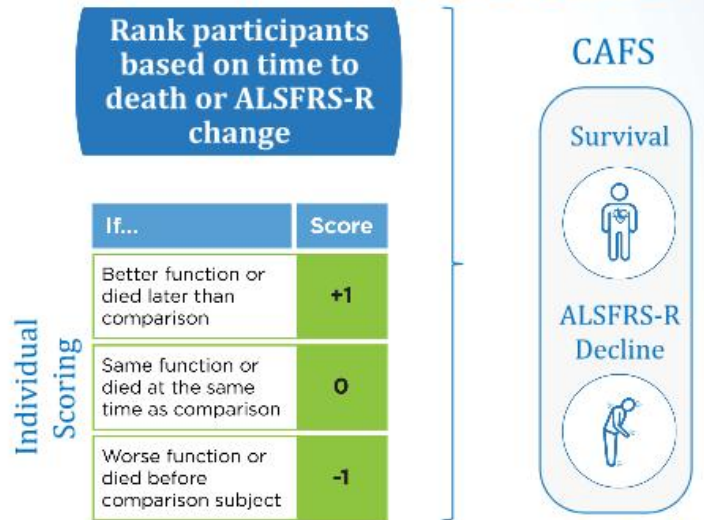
Rank participants based on time to death or ALSFRS-R change

Individual Scoring

| If... | Score |
|---|---|
| Better function or died later than comparison | +1 |
| Same function or died at the same time as comparison | 0 |
| Worse function or died before comparison subject | -1 |

CAFS

Survival

ALSFRS-R Decline